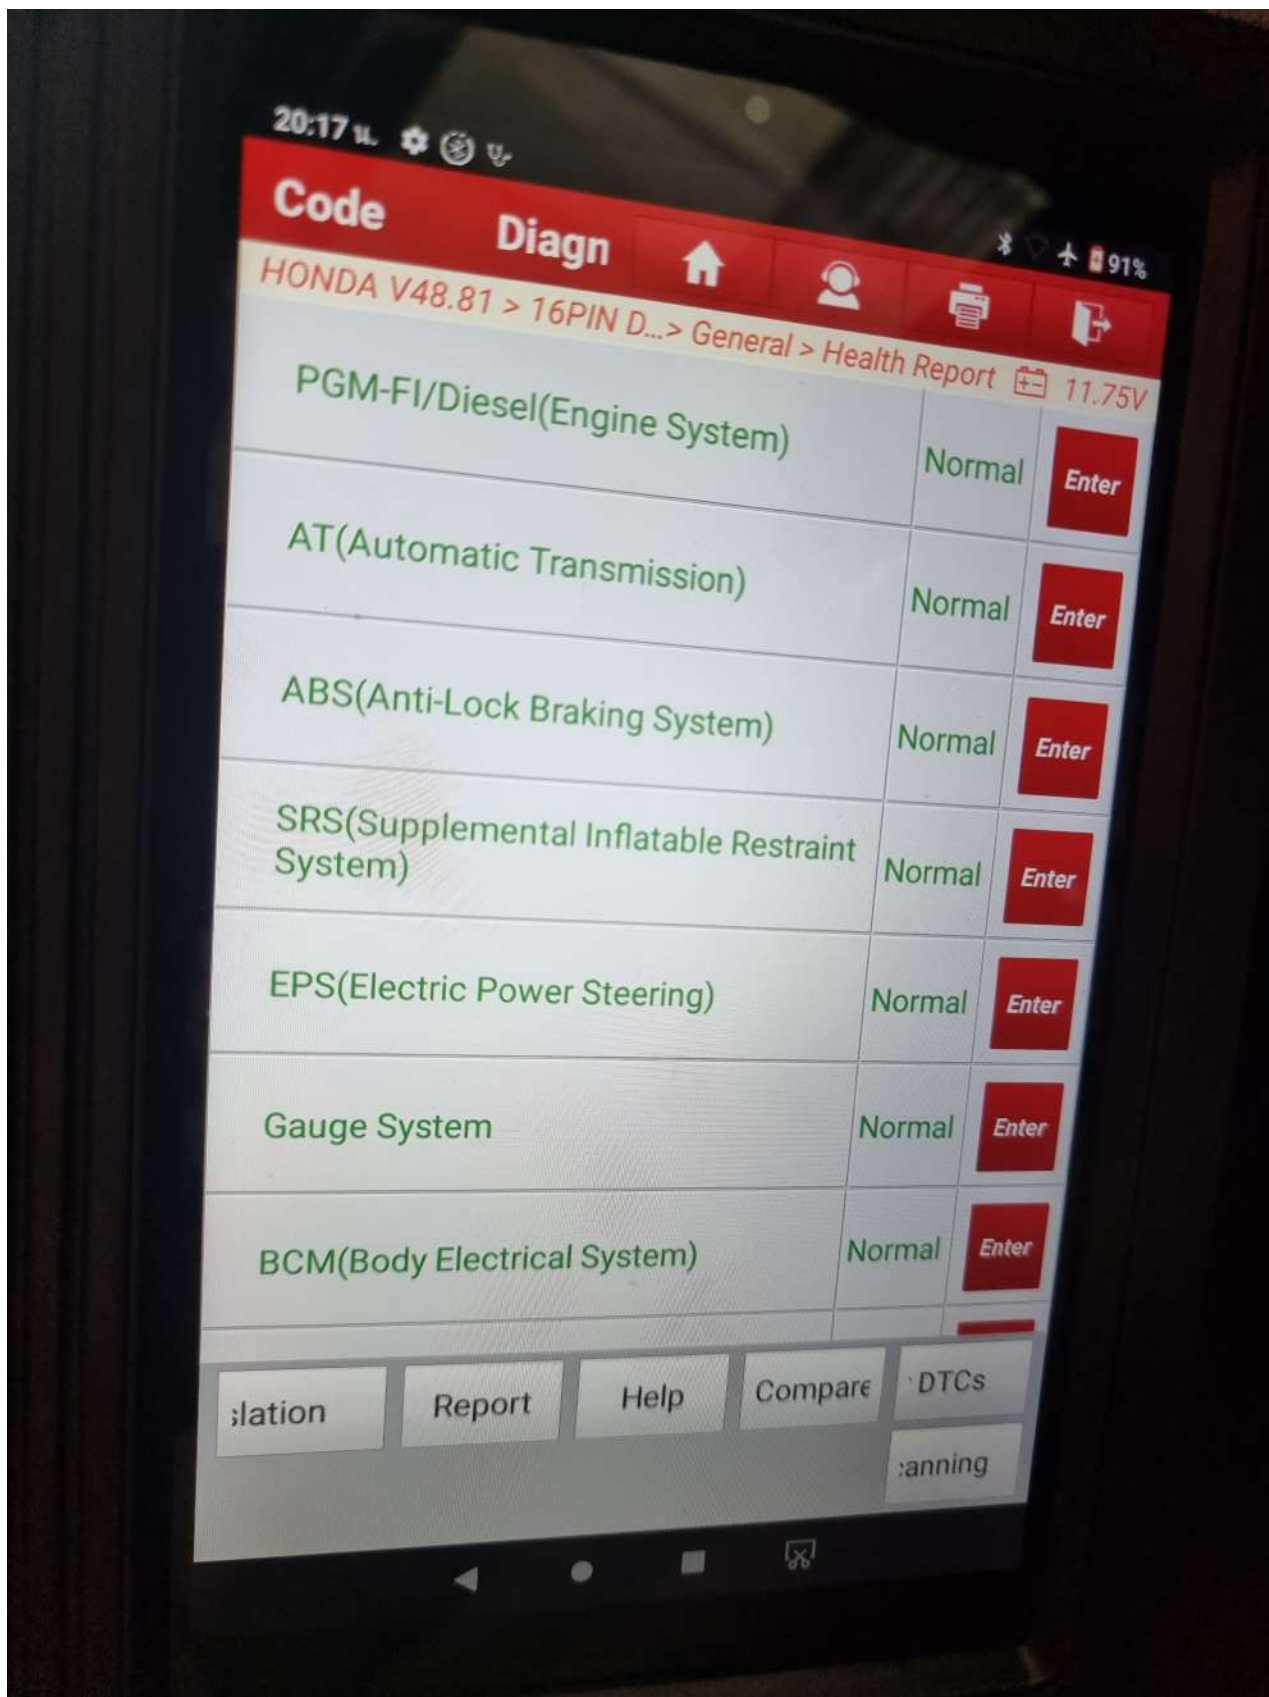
20:17 น.

91%

Code

Diagn

HONDA V48.81 > 16PIN D...> General > Health Report 11.75V

| | | |
|---|---|---|
| PGM-FI/Diesel(Engine System) | Normal | Enter |
| AT(Automatic Transmission) | Normal | Enter |
| ABS(Anti-Lock Braking System) | Normal | Enter |
| SRS(Supplemental Inflatable Restraint System) | Normal | Enter |
| EPS(Electric Power Steering) | Normal | Enter |
| Gauge System | Normal | Enter |
| BCM(Body Electrical System) | Normal | Enter |

ılation Report Help Compare DTCs

:anning